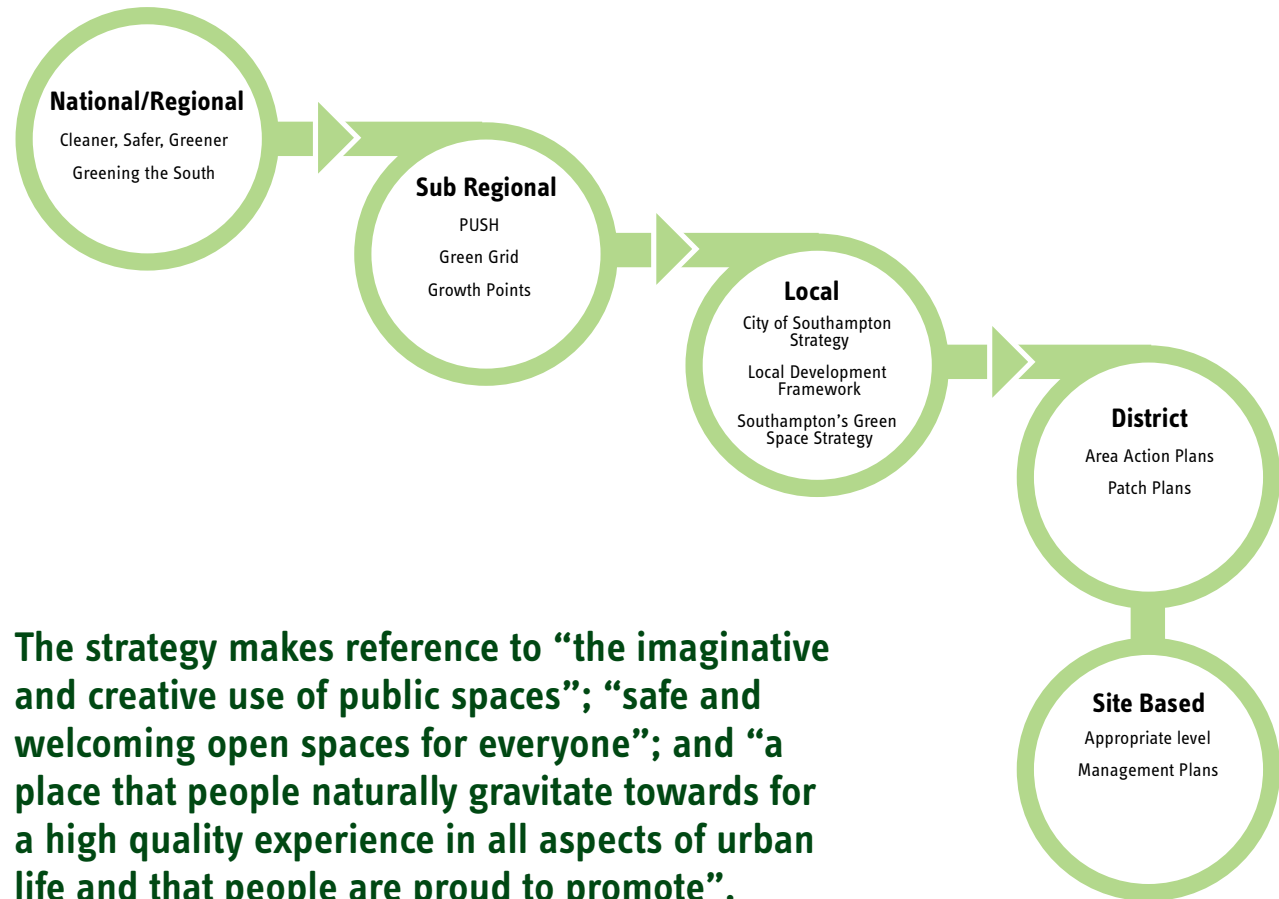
National/Regional

Cleaner, Safer, Greener

Greening the South

Sub Regional

PUSH

Green Grid

Growth Points

Local

City of Southampton Strategy

Local Development Framework

Southampton's Green Space Strategy

District

Area Action Plans

Patch Plans

Site Based

Appropriate level

Management Plans

The strategy makes reference to "the imaginative and creative use of public spaces"; "safe and welcoming open spaces for everyone"; and "a place that people naturally gravitate towards for a high quality experience in all aspects of urban life and that people are proud to promote".